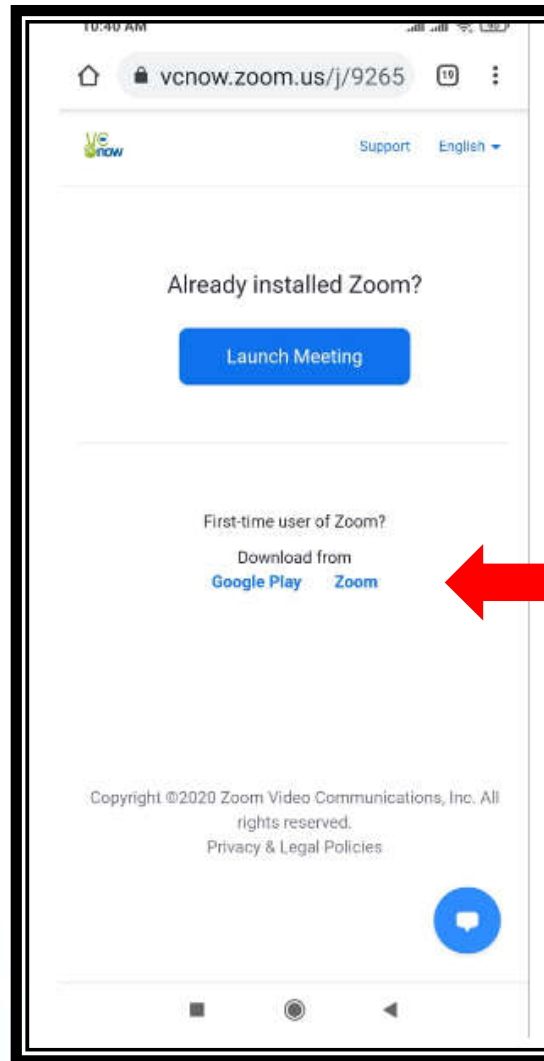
10:40 AM

vcnow.zoom.us/j/9265

19

VC now

Support English

Already installed Zoom?

Launch Meeting

First-time user of Zoom?

Download from

Google Play Zoom

Copyright ©2020 Zoom Video Communications, Inc. All rights reserved.

Privacy & Legal Policies